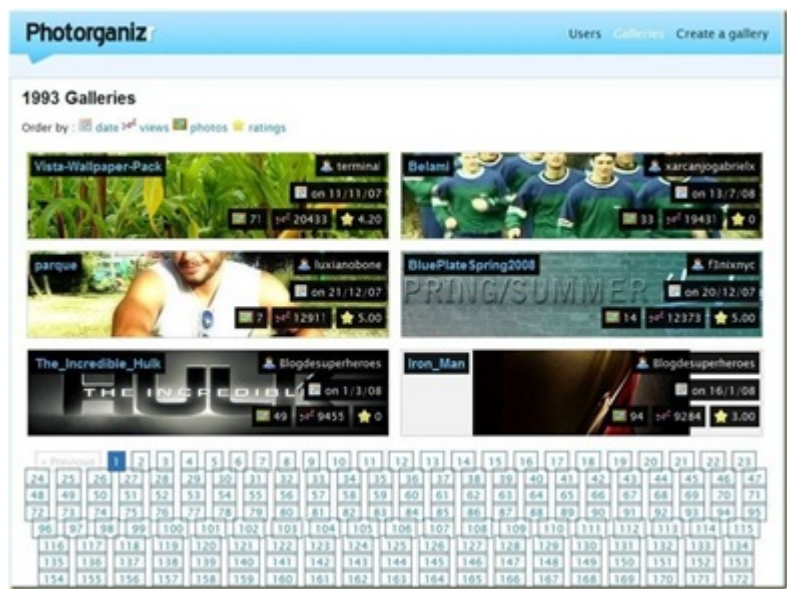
Photorganiz

Users Galleries Create a gallery

1993 Galleries

Order by : date views photos ratings

Vista-Wallpaper-Pack terminal on 11/11/07 71 20433 4.20

Belami xarcanjogabrielx on 13/7/08 33 19431 0

parque luxianobone on 21/12/07 7 12911 5.00

BluePlateSpring2008 f3nixnyc on 20/12/07 14 12373 5.00

PRING/SUMMER

The_Incredible_Hulk Blogdesuperheroes on 1/3/08 49 9455 0

THE INCREDIBLE HULK

Iron_Man Blogdesuperheroes on 16/1/08 94 9284 3.00

« Previous 1 2 3 4 5 6 7 8 9 10 11 12 13 14 15 16 17 18 19 20 21 22 23 24 25 26 27 28 29 30 31 32 33 34 35 36 37 38 39 40 41 42 43 44 45 46 47 48 49 50 51 52 53 54 55 56 57 58 59 60 61 62 63 64 65 66 67 68 69 70 71 72 73 74 75 76 77 78 79 80 81 82 83 84 85 86 87 88 89 90 91 92 93 94 95 96 97 98 99 100 101 102 103 104 105 106 107 108 109 110 111 112 113 114 115 116 117 118 119 120 121 122 123 124 125 126 127 128 129 130 131 132 133 134 135 136 137 138 139 140 141 142 143 144 145 146 147 148 149 150 151 152 153 154 155 156 157 158 159 160 161 162 163 164 165 166 167 168 169 170 171 172